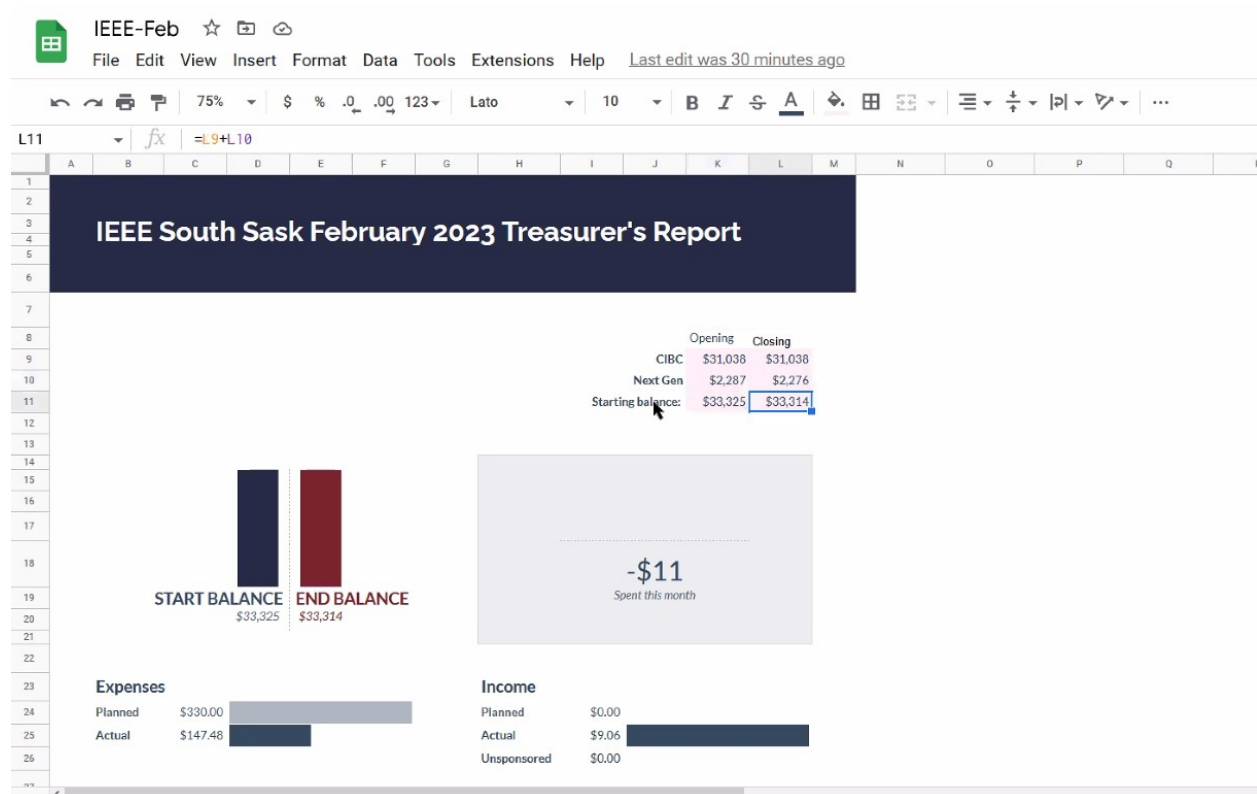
IEEE-Feb

File Edit View Insert Format Data Tools Extensions Help Last edit was 30 minutes ago

75% $ % .0 .00 123 Lato 10 B I S A ...

L11 fx =L9+L10

A B C D E F G H I J K L M N O P Q

1 2 3 4 5 6 7 8 9 10 11 12 13 14 15 16 17 18 19 20 21 22 23 24 25 26

IEEE South Sask February 2023 Treasurer's Report

| | Opening | Closing |
|---|---|---|
| CIBC | $31,038 | $31,038 |
| Next Gen | $2,287 | $2,276 |
| Starting balance: | $33,325 | $33,314 |

START BALANCE
$33,325

END BALANCE
$33,314

-$11
Spent this month

Expenses

| | | |
|---|---|---|
| Planned | $330.00 | |
| Actual | $147.48 | |

Income

| | |
|---|---|
| Planned | $0.00 |
| Actual | $9.06 |
| Unsponsored | $0.00 |